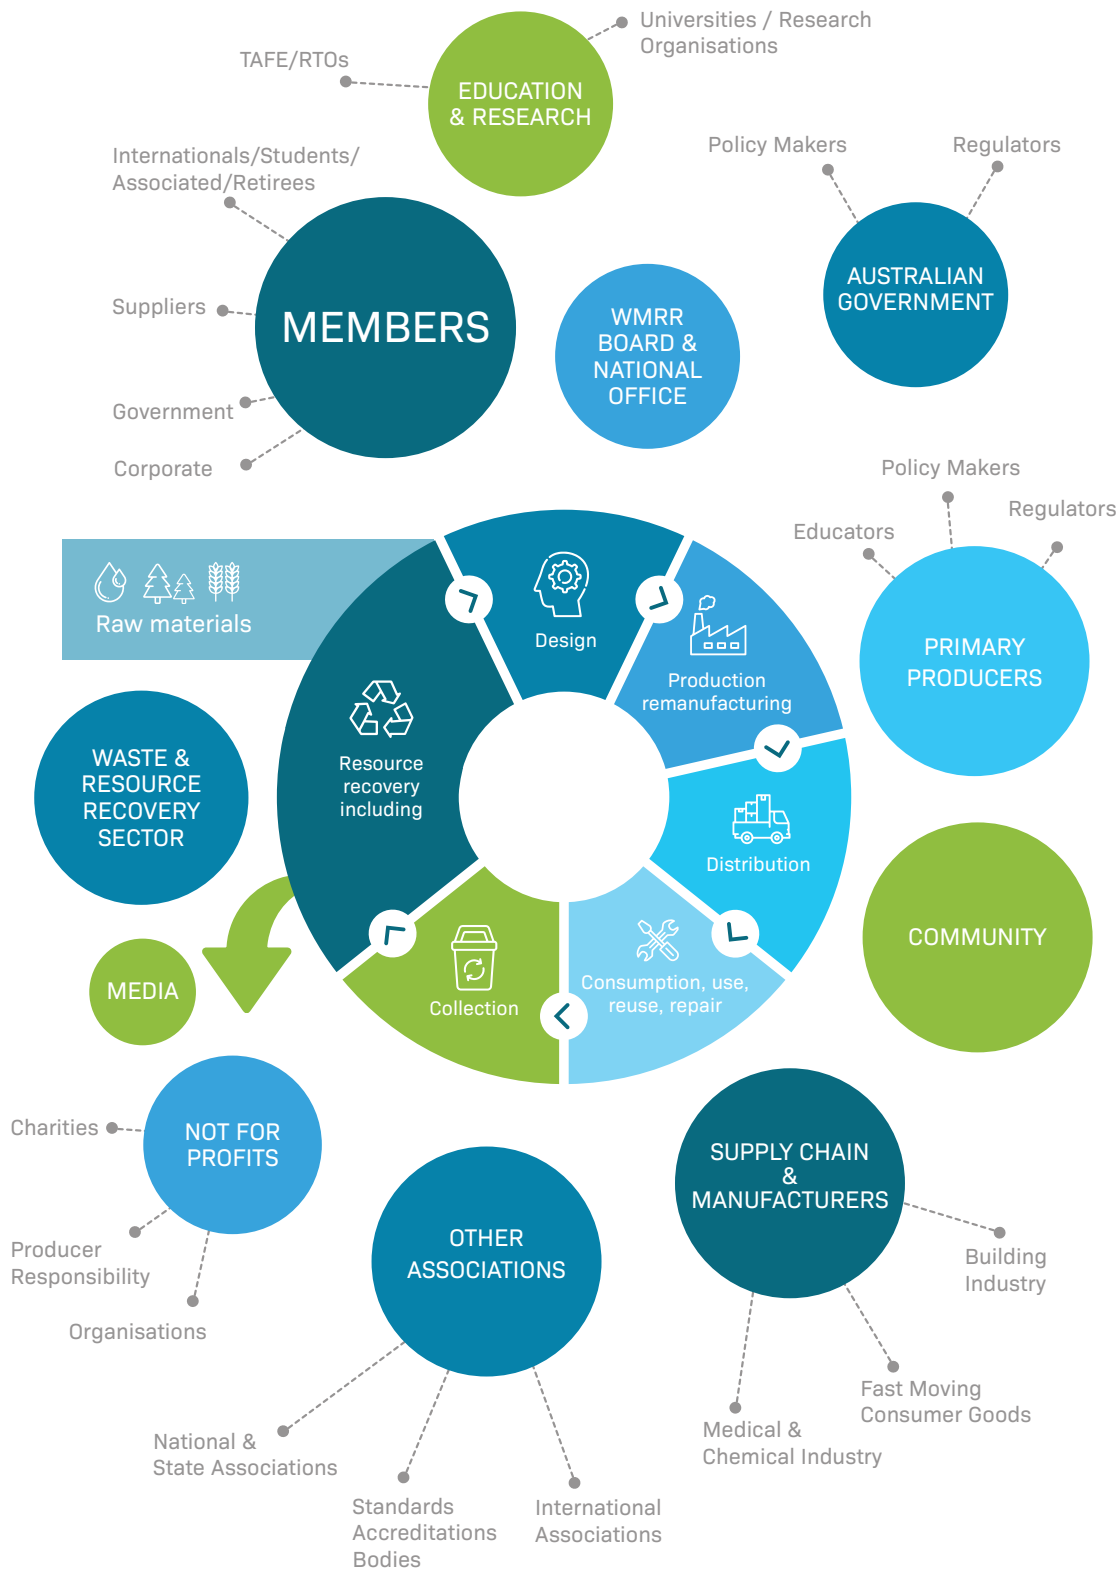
Universities / Research Organisations

TAFE/RTOs

EDUCATION & RESEARCH

Policy Makers

Regulators

Internationals/Students/ Associated/Retirees

MEMBERS

Suppliers

Government

Corporate

WMRR BOARD & NATIONAL OFFICE

AUSTRALIAN GOVERNMENT

Policy Makers

Educators

Regulators

PRIMARY PRODUCERS

Raw materials

Design

Production remanufacturing

Distribution

Consumption, use, reuse, repair

Collection

Resource recovery including

WASTE & RESOURCE RECOVERY SECTOR

MEDIA

COMMUNITY

Charities

NOT FOR PROFITS

Producer Responsibility

Organisations

OTHER ASSOCIATIONS

SUPPLY CHAIN & MANUFACTURERS

Building Industry

Fast Moving Consumer Goods

Medical & Chemical Industry

National & State Associations

Standards Accreditations Bodies

International Associations